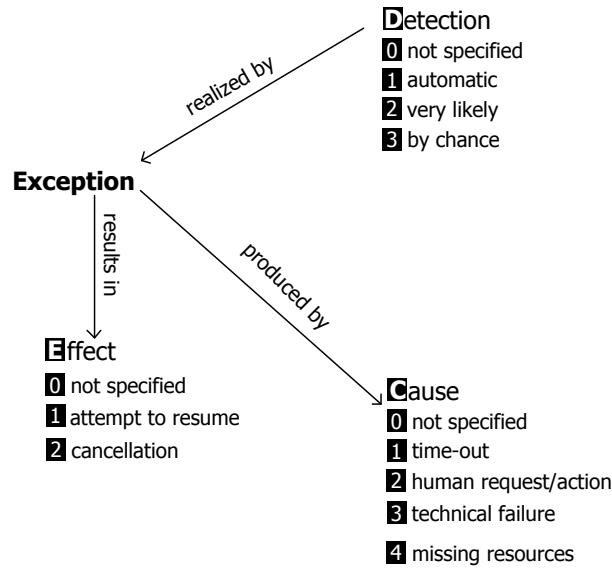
Detection
0 not specified
1 automatic
2 very likely
3 by chance

realized by

Exception

results in

produced by

Effect
0 not specified
1 attempt to resume
2 cancellation

Cause
0 not specified
1 time-out
2 human request/action
3 technical failure
4 missing resources